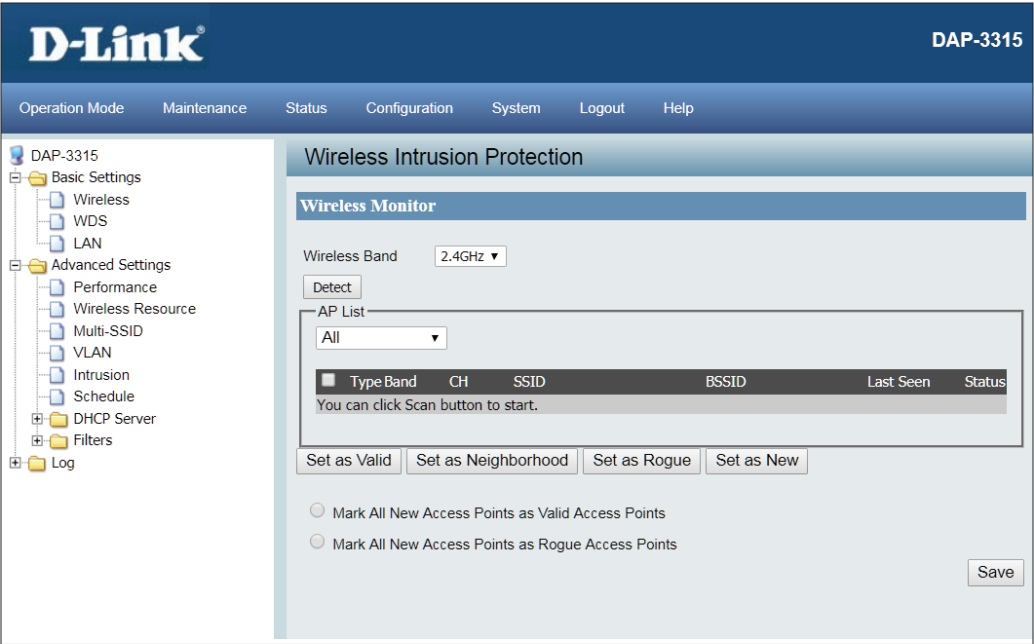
D-Link

DAP-3315

Operation Mode Maintenance Status Configuration System Logout Help

DAP-3315
Basic Settings
Wireless
WDS
LAN
Advanced Settings
Performance
Wireless Resource
Multi-SSID
VLAN
Intrusion
Schedule
DHCP Server
Filters
Log

Wireless Intrusion Protection

Wireless Monitor

Wireless Band 2.4GHz

Detect

AP List

All

| Type | Band | CH | SSID | BSSID | Last Seen | Status |
|---|---|---|---|---|---|---|
| You can click Scan button to start. | | | | | | |

Set as Valid Set as Neighborhood Set as Rogue Set as New

Mark All New Access Points as Valid Access Points

Mark All New Access Points as Rogue Access Points

Save